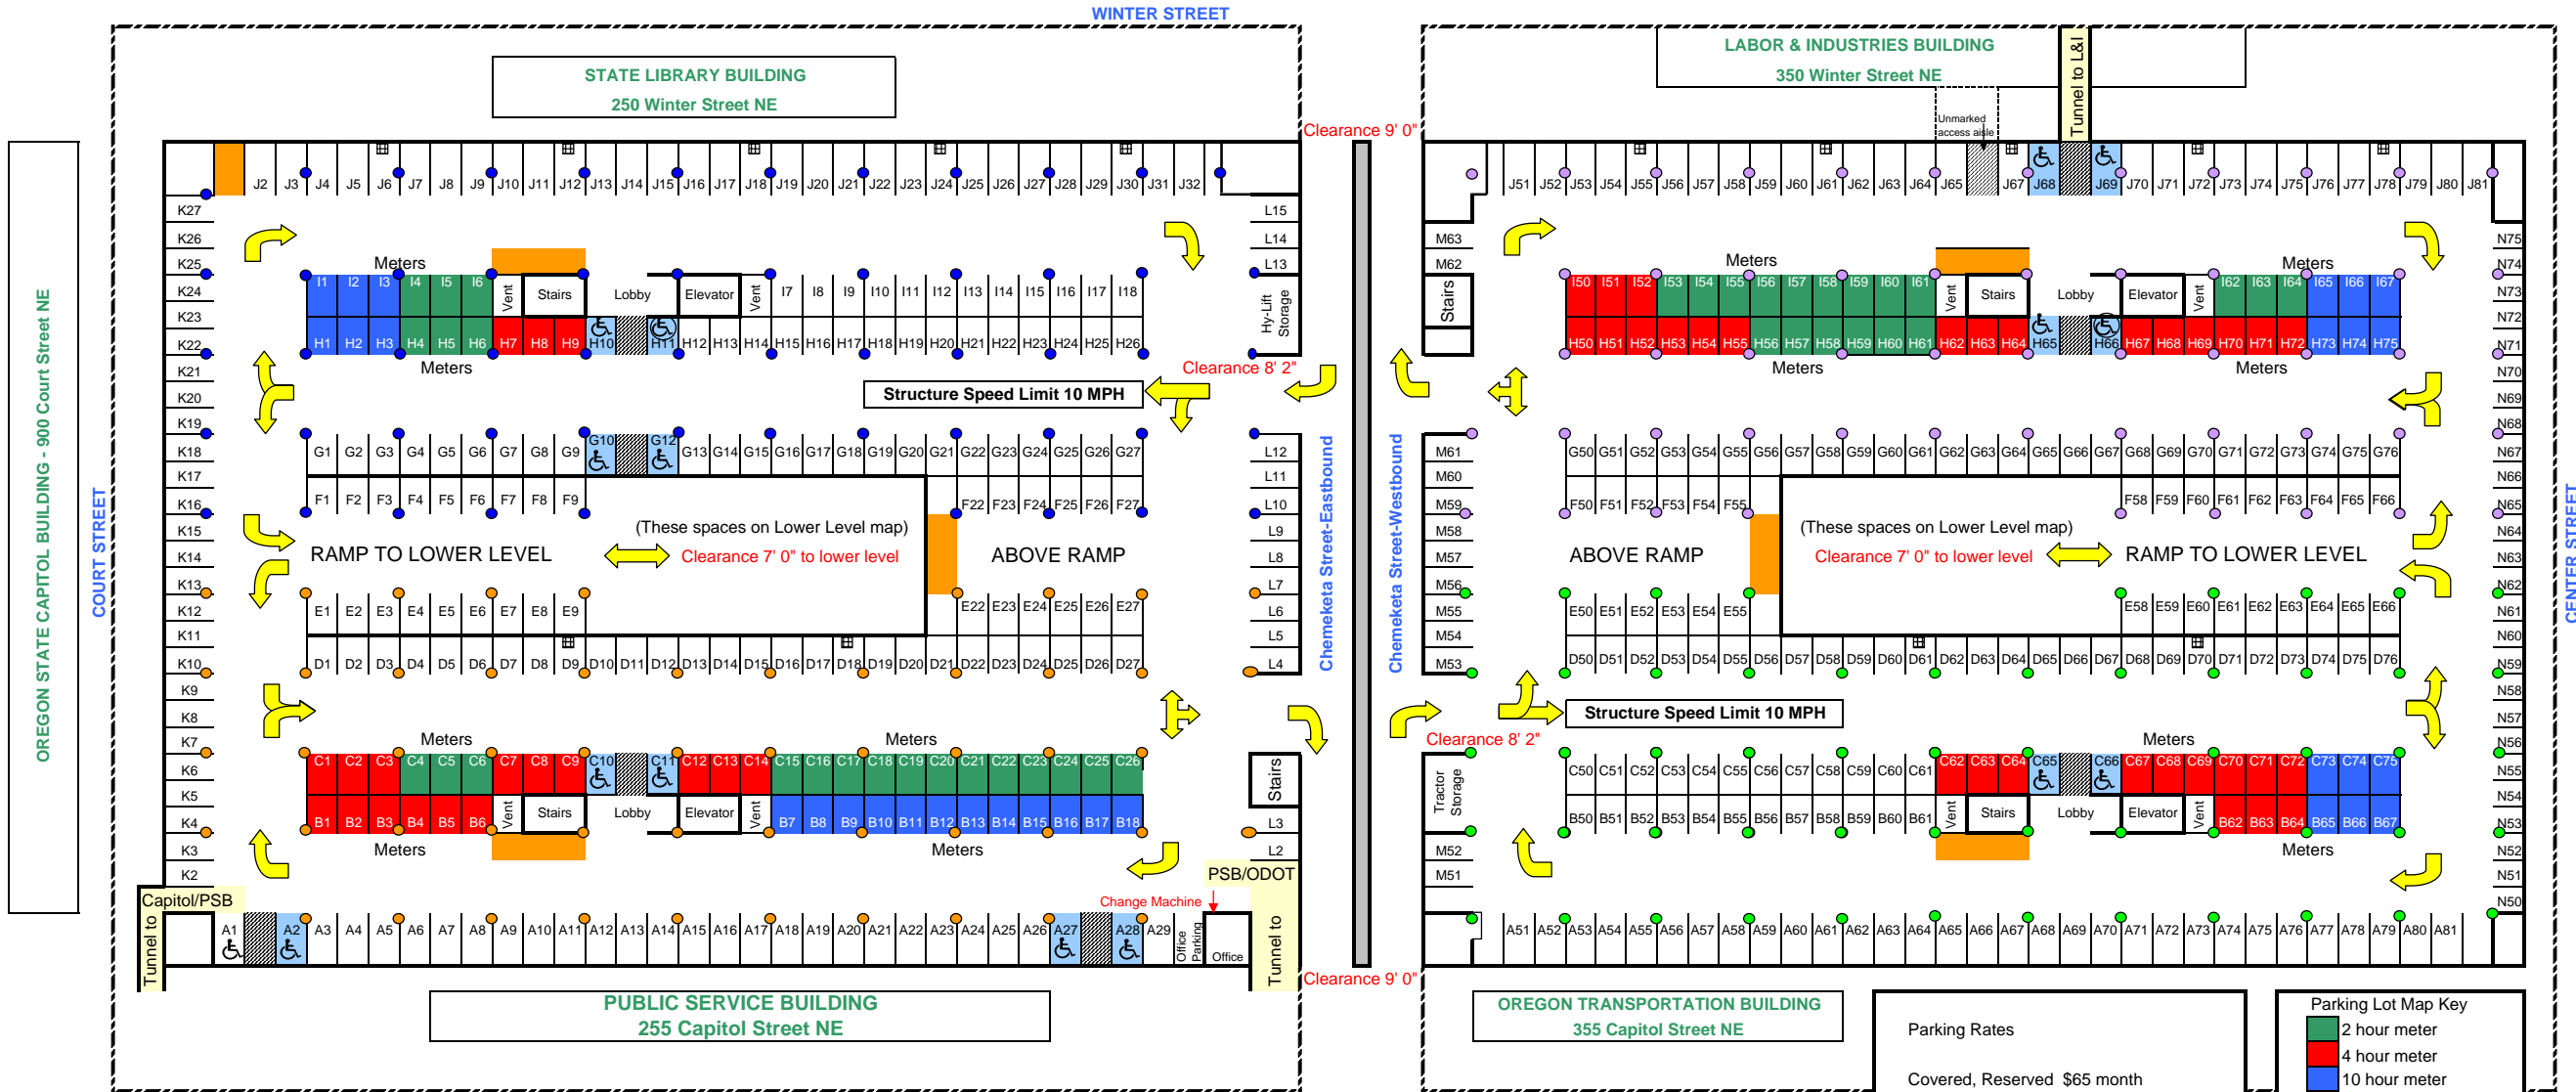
WINTER STREET

STATE LIBRARY BUILDING
250 Winter Street NE

LABOR & INDUSTRIES BUILDING
350 Winter Street NE

Tunnel to L&I

Unmarked access aisle

Clearance 9' 0"

OREGON STATE CAPITOL BUILDING - 900 Court Street NE

COURT STREET

J2 J3 J4 J5 J6 J7 J8 J9 J10 J11 J12 J13 J14 J15 J16 J17 J18 J19 J20 J21 J22 J23 J24 J25 J26 J27 J28 J29 J30 J31 J32

K27 K26 K25 K24 K23 K22 K21 K20 K19 K18 K17 K16 K15 K14 K13 K12 K11 K10 K9 K8 K7 K6 K5 K4 K3 K2

L15 L14 L13

Hy-Lift Storage

Meters

I1 I2 I3 I4 I5 I6 Vent Stairs Lobby Elevator Vent I7 I8 I9 I10 I11 I12 I13 I14 I15 I16 I17 I18

H1 H2 H3 H4 H5 H6 H7 H8 H9 H10 H11 H12 H13 H14 H15 H16 H17 H18 H19 H20 H21 H22 H23 H24 H25 H26

Meters

Clearance 8' 2"

Structure Speed Limit 10 MPH

G1 G2 G3 G4 G5 G6 G7 G8 G9 G10 G12 G13 G14 G15 G16 G17 G18 G19 G20 G21 G22 G23 G24 G25 G26 G27

L12 L11 L10 L9 L8 L7 L6 L5 L4

F1 F2 F3 F4 F5 F6 F7 F8 F9

F22 F23 F24 F25 F26 F27

(These spaces on Lower Level map)

RAMP TO LOWER LEVEL

Clearance 7' 0" to lower level

ABOVE RAMP

E1 E2 E3 E4 E5 E6 E7 E8 E9

E22 E23 E24 E25 E26 E27

D1 D2 D3 D4 D5 D6 D7 D8 D9 D10 D11 D12 D13 D14 D15 D16 D17 D18 D19 D20 D21 D22 D23 D24 D25 D26 D27

Meters

Meters

C1 C2 C3 C4 C5 C6 C7 C8 C9 C10 C11 C12 C13 C14 C15 C16 C17 C18 C19 C20 C21 C22 C23 C24 C25 C26

B1 B2 B3 B4 B5 B6 Vent Stairs Lobby Elevator Vent B7 B8 B9 B10 B11 B12 B13 B14 B15 B16 B17 B18

Meters

Meters

Stairs

L3 L2

PSB/ODOT

Capitol/PSB

Change Machine

Tunnel to

A1 A2 A3 A4 A5 A6 A7 A8 A9 A10 A11 A12 A13 A14 A15 A16 A17 A18 A19 A20 A21 A22 A23 A24 A25 A26 A27 A28 A29

Office Parking

Office

Tunnel to

Clearance 9' 0"

PUBLIC SERVICE BUILDING
255 Capitol Street NE

Chemeketa Street-Eastbound

Chemeketa Street-Westbound

J51 J52 J53 J54 J55 J56 J57 J58 J59 J60 J61 J62 J63 J64 J65 J67 J68 J69 J70 J71 J72 J73 J74 J75 J76 J77 J78 J79 J80 J81

M63 M62

Stairs

N75 N74 N73 N72 N71 N70 N69 N68 N67 N66 N65 N64 N63 N62 N61 N60 N59 N58 N57 N56 N55 N54 N53 N52 N51 N50

Meters

Meters

I50 I51 I52 I53 I54 I55 I56 I57 I58 I59 I60 I61 Vent Stairs Lobby Elevator Vent I62 I63 I64 I65 I66 I67

H50 H51 H52 H53 H54 H55 H56 H57 H58 H59 H60 H61 H62 H63 H64 H65 H66 H67 H68 H69 H70 H71 H72 H73 H74 H75

Meters

Meters

M61 M60 M59 M58 M57 M56 M55 M54 M53

G50 G51 G52 G53 G54 G55 G56 G57 G58 G59 G60 G61 G62 G63 G64 G65 G66 G67 G68 G69 G70 G71 G72 G73 G74 G75 G76

F50 F51 F52 F53 F54 F55

F58 F59 F60 F61 F62 F63 F64 F65 F66

(These spaces on Lower Level map)

ABOVE RAMP

Clearance 7' 0" to lower level

RAMP TO LOWER LEVEL

E50 E51 E52 E53 E54 E55

E58 E59 E60 E61 E62 E63 E64 E65 E66

D50 D51 D52 D53 D54 D55 D56 D57 D58 D59 D60 D61 D62 D63 D64 D65 D66 D67 D68 D69 D70 D71 D72 D73 D74 D75 D76

Structure Speed Limit 10 MPH

Clearance 8' 2"

Meters

Tractor Storage

C50 C51 C52 C53 C54 C55 C56 C57 C58 C59 C60 C61 C62 C63 C64 C65 C66 C67 C68 C69 C70 C71 C72 C73 C74 C75

B50 B51 B52 B53 B54 B55 B56 B57 B58 B59 B60 B61 Vent Stairs Lobby Elevator Vent B62 B63 B64 B65 B66 B67

Meters

M52 M51

A51 A52 A53 A54 A55 A56 A57 A58 A59 A60 A61 A62 A63 A64 A65 A66 A67 A68 A69 A70 A71 A72 A73 A74 A75 A76 A77 A78 A79 A80 A81

CENTER STREET

OREGON TRANSPORTATION BUILDING
355 Capitol Street NE

Parking Rates

Covered, Reserved $65 month

Parking Lot Map Key
2 hour meter
4 hour meter
10 hour meter